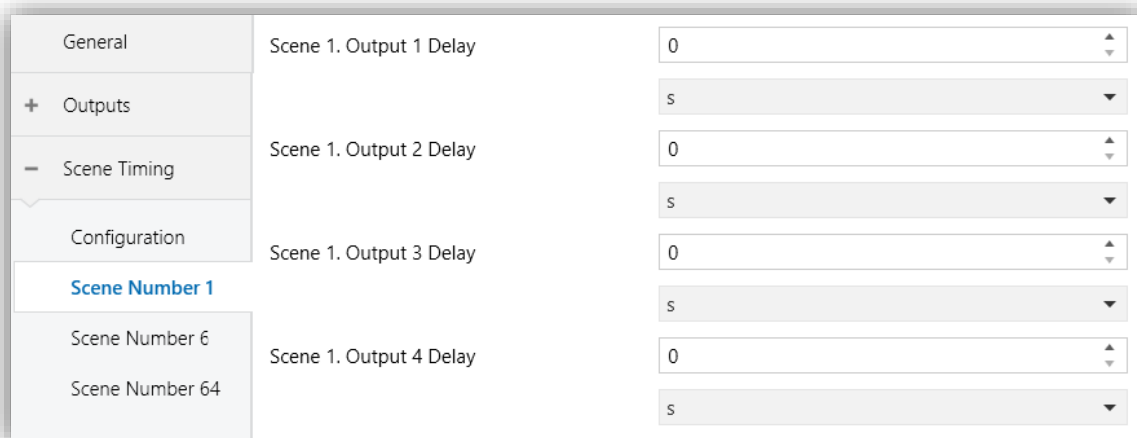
General

+ Outputs

− Scene Timing

Configuration

Scene Number 1

Scene Number 6

Scene Number 64

Scene 1. Output 1 Delay 0

s

Scene 1. Output 2 Delay 0

s

Scene 1. Output 3 Delay 0

s

Scene 1. Output 4 Delay 0

s